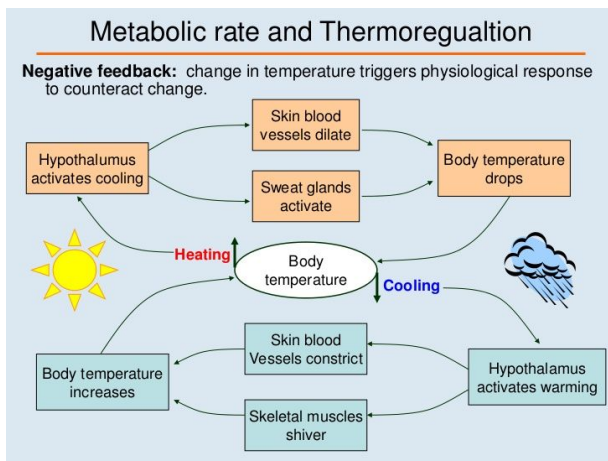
Metabolic rate and Thermoregualtion

Negative feedback: change in temperature triggers physiological response to counteract change.

Hypothalumus activates cooling

Skin blood vessels dilate

Sweat glands activate

Body temperature drops

Heating

Body temperature

Cooling

Body temperature increases

Skin blood Vessels constrict

Skeletal muscles shiver

Hypothalamus activates warming